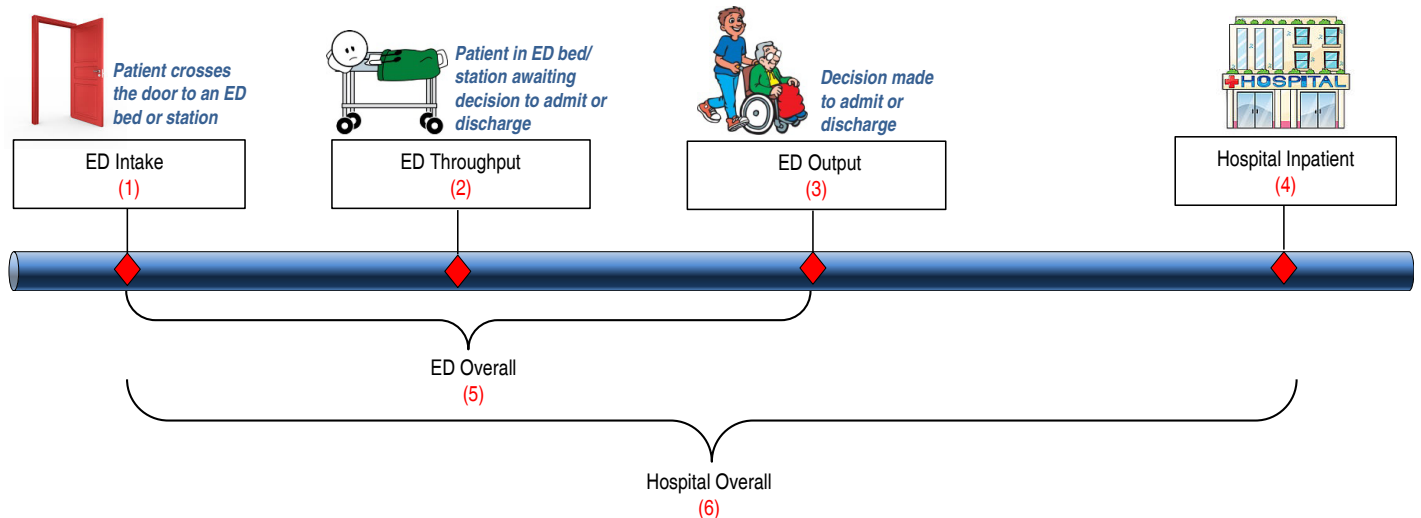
Patient crosses the door to an ED bed or station

Patient in ED bed/ station awaiting decision to admit or discharge

Decision made to admit or discharge

HOSPITAL

ED Intake
(1)

ED Throughput
(2)

ED Output
(3)

Hospital Inpatient
(4)

ED Overall
(5)

Hospital Overall
(6)